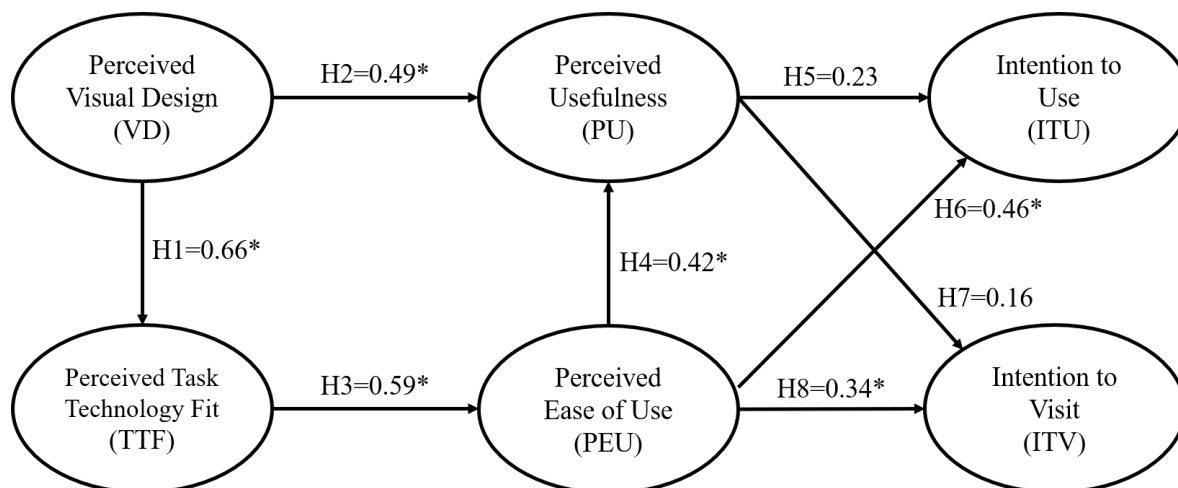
Perceived Visual Design (VD)

H2=0.49*

Perceived Usefulness (PU)

H5=0.23

Intention to Use (ITU)

H1=0.66*

H4=0.42*

H6=0.46*

H7=0.16

Perceived Task Technology Fit (TTF)

H3=0.59*

Perceived Ease of Use (PEU)

H8=0.34*

Intention to Visit (ITV)